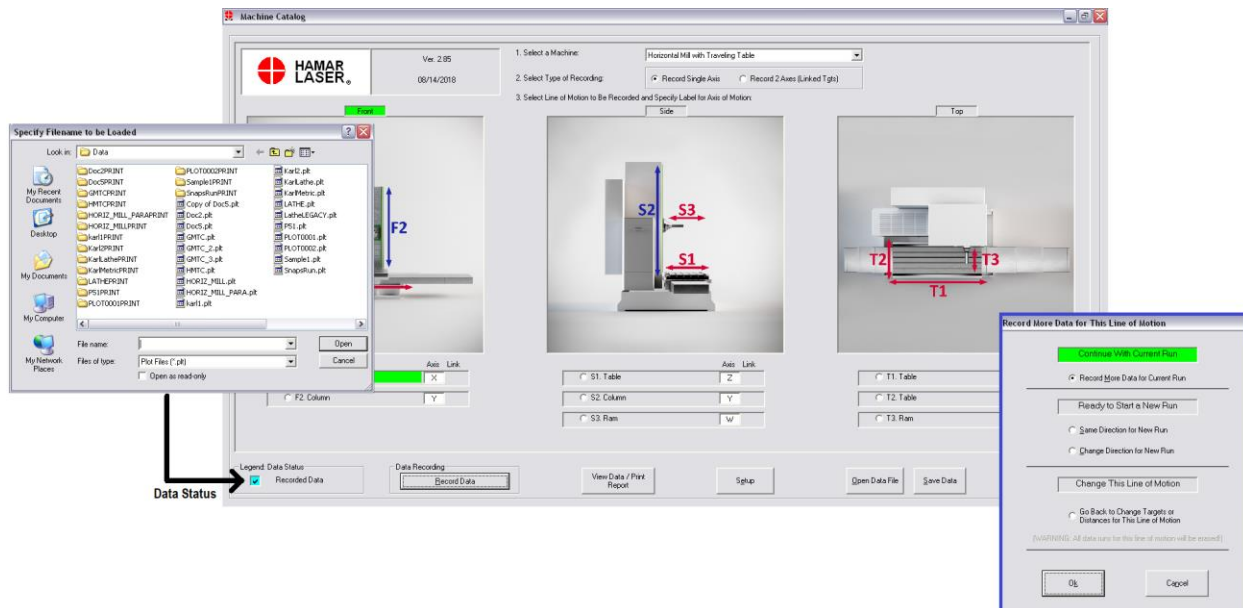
Machine Catalog

HAMAR LASER.

Ver. 2.85

08/14/2018

1. Select a Machine:

Horizontal Mill with Traveling Table

2. Select Type of Recording:

Record Single Axis

Record 2 Axes (Linked Tgts)

3. Select Line of Motion to Be Recorded and Specify Label for Axis of Motion:

Front

Side

Top

F2

S2

S3

S1

T2

T3

T1

Axis Link

X

F2. Column

Y

Axis Link

S1. Table

Z

S2. Column

Y

S3. Ram

W

T1. Table

T2. Table

T3. Ram

Legend: Data Status

Recorded Data

Data Recording

Record Data

View Data / Print Report

Setup

Open Data File

Save Data

Data Status

Specify Filename to be Loaded

Look in: Data

My Recent Documents

Desktop

My Documents

My Computer

My Network Places

Doc2PRINT
DocSPRINT
GMTCPRINT
HMTCPRINT
HORIZ_MILL_PARAPRINT
HORIZ_MILLPRINT
karl1PRINT
Karl2PRINT
KarlLathePRINT
KarlMetricPRINT
LATHEPRINT
PS1PRINT
PLOT0001PRINT

PLOT0002PRINT
Sample1PRINT
SnapsRunPRINT
Copy of DocS.plt
Doc2.plt
DocS.plt
GMTC.plt
GMTC_2.plt
GMTC_3.plt
HMTC.plt
HORIZ_MILL.plt
HORIZ_MILL_PARA.plt
karl1.plt

Karl2.plt
KarlLathe.plt
KarlMetric.plt
LATHE.plt
LatheLEGACY.plt
PS1.plt
PLOT0001.plt
PLOT0002.plt
Sample1.plt
SnapsRun.plt

File name:

Open

Files of type:

Plot Files (*.plt)

Cancel

Open as read-only

Record More Data for This Line of Motion

Continue With Current Run

Record More Data for Current Run

Ready to Start a New Run

Same Direction for New Run

Change Direction for New Run

Change This Line of Motion

Go Back to Change Targets or Distances for This Line of Motion

(WARNING: All data runs for this line of motion will be erased)

Ok

Cancel